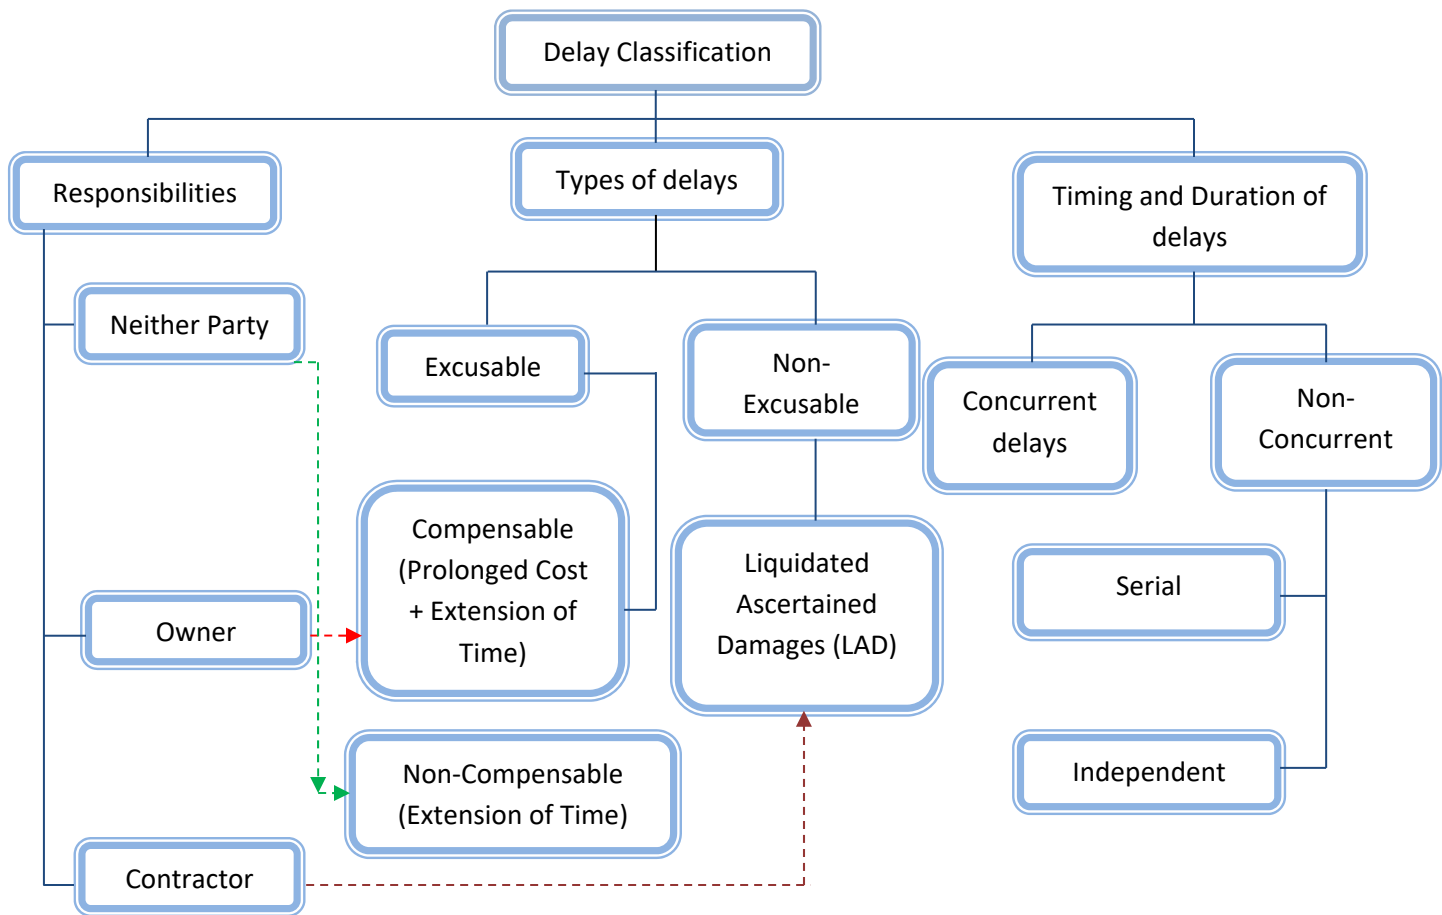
Delay Classification

Responsibilities

Types of delays

Timing and Duration of delays

Neither Party

Excusable

Non-Excusable

Concurrent delays

Non-Concurrent

Compensable (Prolonged Cost + Extension of Time)

Liquidated Ascertained Damages (LAD)

Serial

Owner

Non-Compensable (Extension of Time)

Independent

Contractor